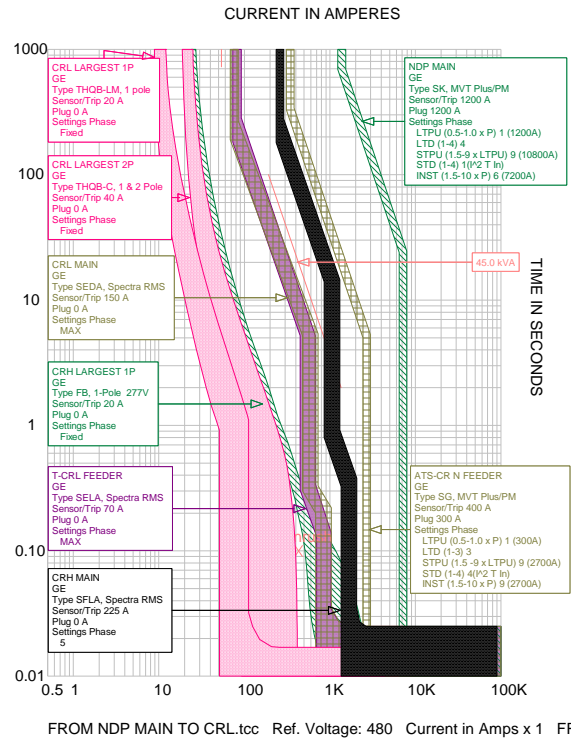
CURRENT IN AMPERES

1000

100

10

1

0.10

0.01

0.5 1 10 100 1K 10K 100K

TIME IN SECONDS

CRL LARGEST 1P
GE
Type THQB-LM, 1 pole
Sensor/Trip 20 A
Plug 0 A
Settings Phase
Fixed

CRL LARGEST 2P
GE
Type THQB-C, 1 & 2 Pole
Sensor/Trip 40 A
Plug 0 A
Settings Phase
Fixed

CRL MAIN
GE
Type SEDA, Spectra RMS
Sensor/Trip 150 A
Plug 0 A
Settings Phase
MAX

CRH LARGEST 1P
GE
Type FB, 1-Pole 277V
Sensor/Trip 20 A
Plug 0 A
Settings Phase
Fixed

T-CRL FEEDER
GE
Type SELA, Spectra RMS
Sensor/Trip 70 A
Plug 0 A
Settings Phase
MAX

CRH MAIN
GE
Type SFLA, Spectra RMS
Sensor/Trip 225 A
Plug 0 A
Settings Phase
5

NDP MAIN
GE
Type SK, MVT Plus/PM
Sensor/Trip 1200 A
Plug 1200 A
Settings Phase
LTPU (0.5-1.0 x P) 1 (1200A)
LTD (1-4) 4
STPU (1.5-9 x LTPU) 9 (10800A)
STD (1-4) 1(I^2 T In)
INST (1.5-10 x P) 6 (7200A)

45.0 kVA

ATS-CR N FEEDER
GE
Type SG, MVT Plus/PM
Sensor/Trip 400 A
Plug 300 A
Settings Phase
LTPU (0.5-1.0 x P) 1 (300A)
LTD (1-3) 3
STPU (1.5 -9 x LTPU) 9 (2700A)
STD (1-4) 4(I^2 T In)
INST (1.5-10 x P) 9 (2700A)

FROM NDP MAIN TO CRL.tcc Ref. Voltage: 480 Current in Amps x 1 FI